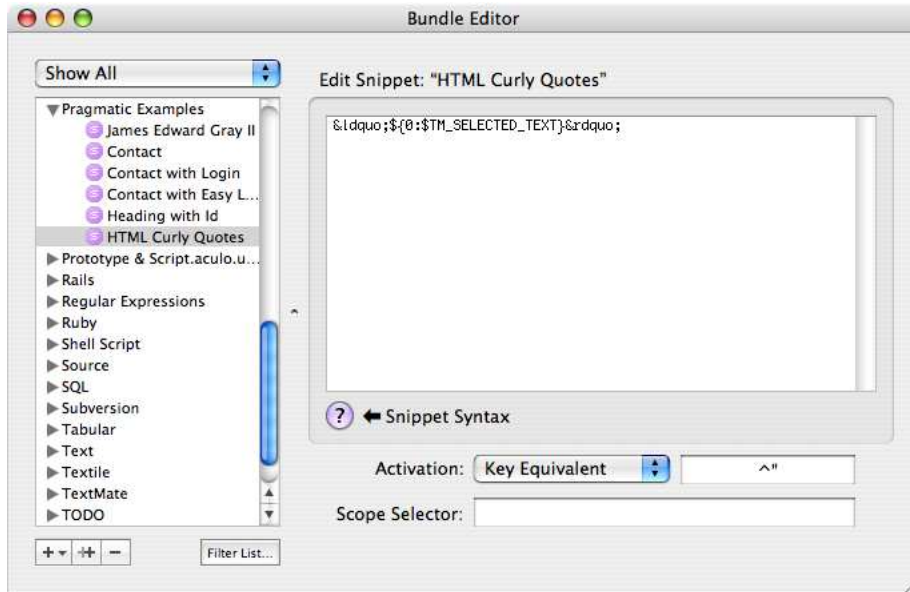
Bundle Editor

Show All

Pragmatic Examples
James Edward Gray II
Contact
Contact with Login
Contact with Easy L...
Heading with Id
HTML Curly Quotes
Prototype & Script.aculo.u...
Rails
Regular Expressions
Ruby
Shell Script
Source
SQL
Subversion
Tabular
Text
Textile
TextMate
TODO

Filter List...

Edit Snippet: "HTML Curly Quotes"

&ldquo;${0:$TM_SELECTED_TEXT}&rdquo;

? Snippet Syntax

Activation: Key Equivalent ^"

Scope Selector: